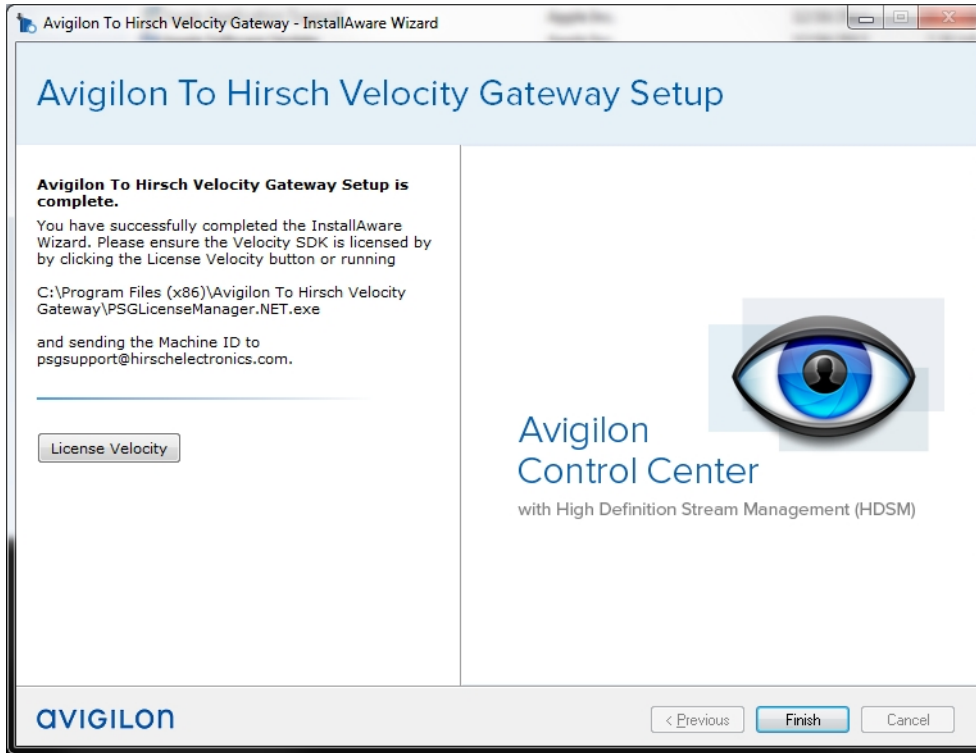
Avigilon To Hirsch Velocity Gateway - InstallAware Wizard

Avigilon To Hirsch Velocity Gateway Setup

**Avigilon To Hirsch Velocity Gateway Setup is complete.**

You have successfully completed the InstallAware Wizard. Please ensure the Velocity SDK is licensed by by clicking the License Velocity button or running

C:\Program Files (x86)\Avigilon To Hirsch Velocity Gateway\PSGLicenseManager.NET.exe

and sending the Machine ID to psgsupport@hirschelectronics.com.

License Velocity

Avigilon Control Center

with High Definition Stream Management (HDSM)

avigilon

< Previous Finish Cancel